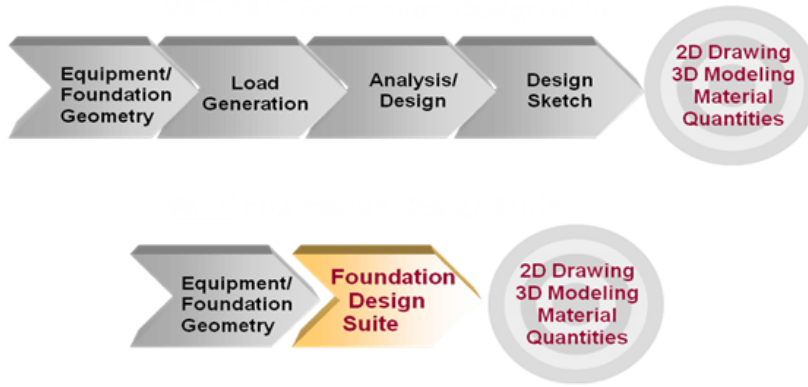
Equipment/ Foundation Geometry

Load Generation

Analysis/ Design

Design Sketch

2D Drawing 3D Modeling Material Quantities

Equipment/ Foundation Geometry

Foundation Design Suite

2D Drawing 3D Modeling Material Quantities